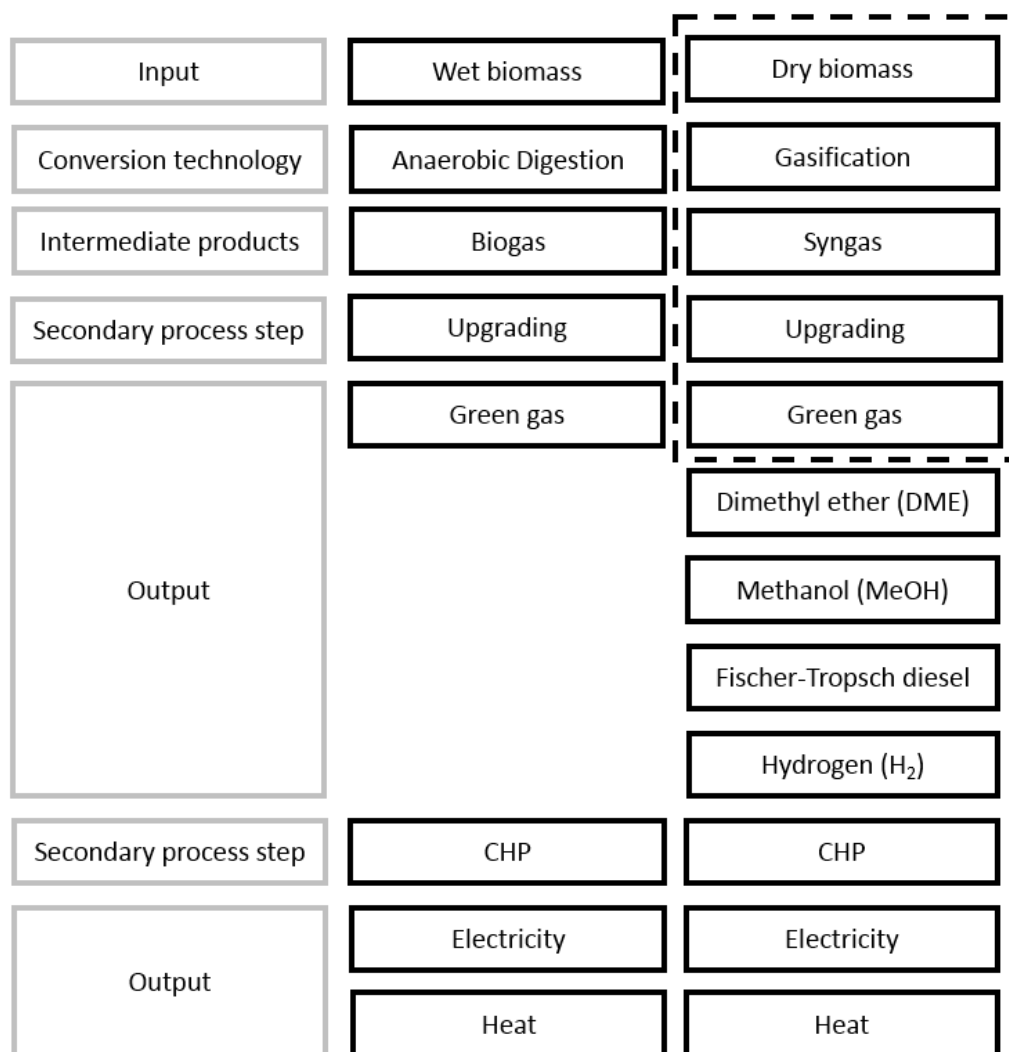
Input

Wet biomass

Dry biomass

Conversion technology

Anaerobic Digestion

Gasification

Intermediate products

Biogas

Syngas

Secondary process step

Upgrading

Upgrading

Output

Green gas

Green gas

Dimethyl ether (DME)

Methanol (MeOH)

Fischer-Tropsch diesel

Hydrogen ($H_2$)

Secondary process step

CHP

CHP

Output

Electricity

Electricity

Heat

Heat